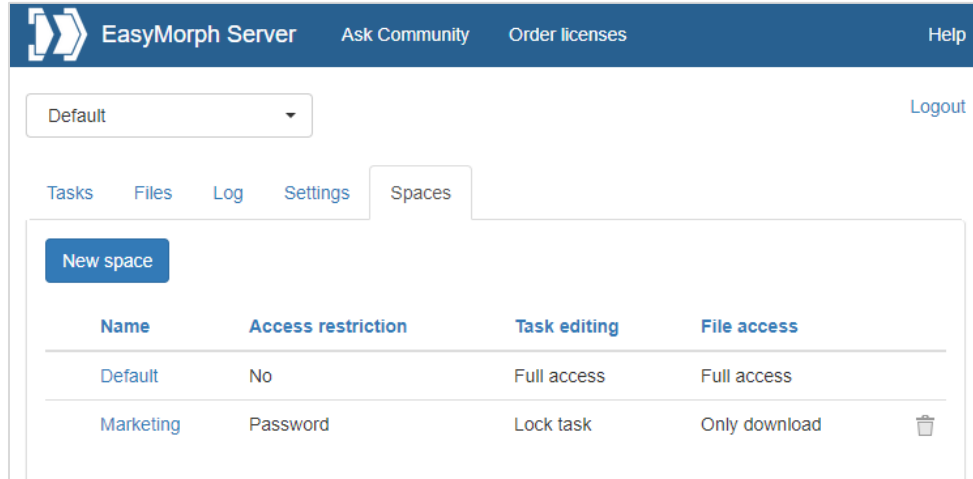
EasyMorph Server Ask Community Order licenses Help

Default

Logout

Tasks Files Log Settings Spaces

New space

| Name | Access restriction | Task editing | File access |
|---|---|---|---|
| Default | No | Full access | Full access |
| Marketing | Password | Lock task | Only download |